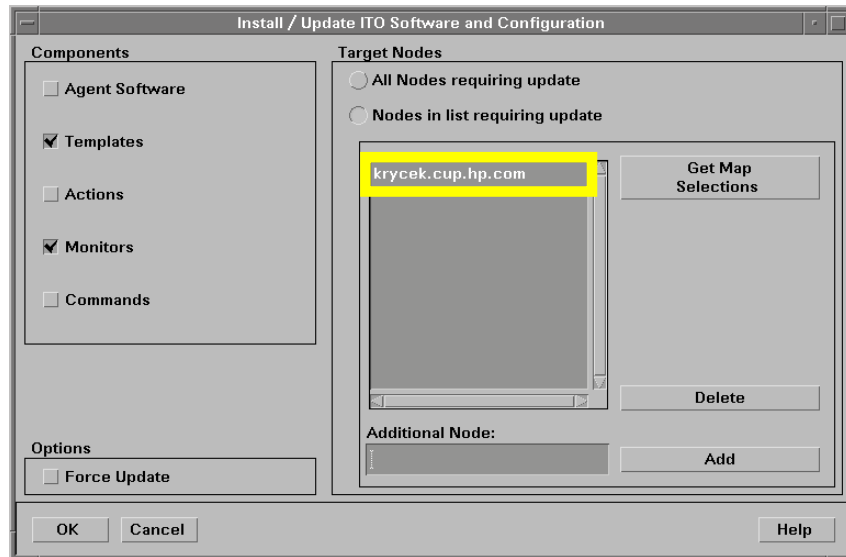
Install / Update ITO Software and Configuration

Components

Agent Software

Templates

Actions

Monitors

Commands

Options

Force Update

Target Nodes

All Nodes requiring update

Nodes in list requiring update

krycek.cup.hp.com

Get Map Selections

Delete

Additional Node:

Add

OK

Cancel

Help